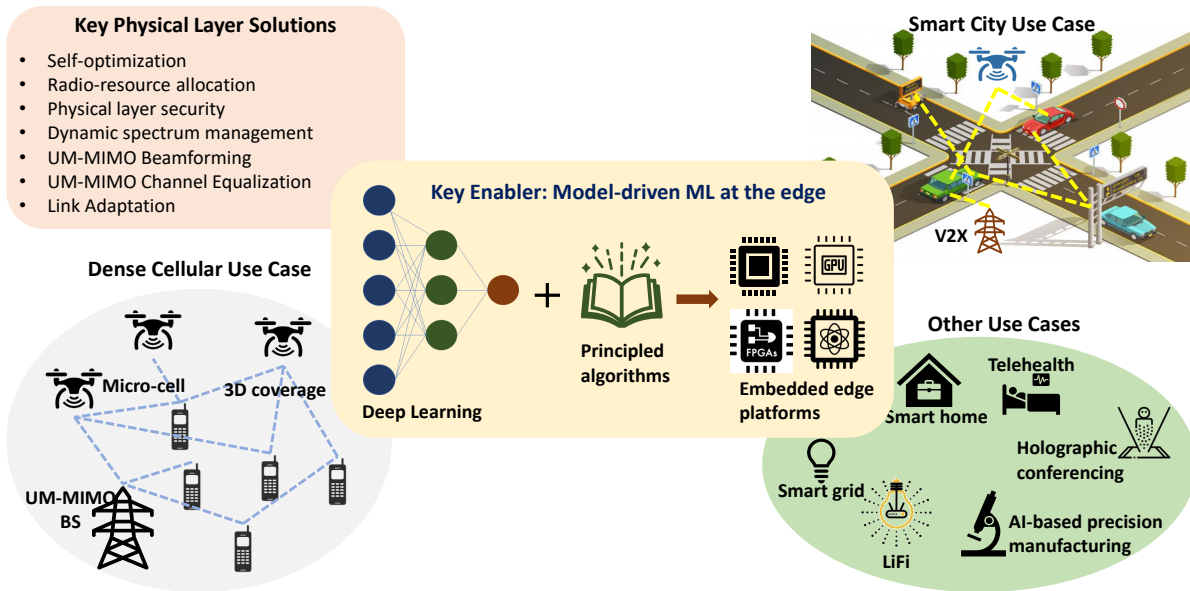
Key Physical Layer Solutions

- Self-optimization
- Radio-resource allocation
- Physical layer security
- Dynamic spectrum management
- UM-MIMO Beamforming
- UM-MIMO Channel Equalization
- Link Adaptation

Smart City Use Case

V2X

Key Enabler: Model-driven ML at the edge

Deep Learning

+

Principled algorithms

GPU

FPGAs

Embedded edge platforms

Dense Cellular Use Case

Micro-cell

3D coverage

UM-MIMO BS

Other Use Cases

Telehealth

Smart home

Holographic conferencing

Smart grid

LiFi

AI-based precision manufacturing